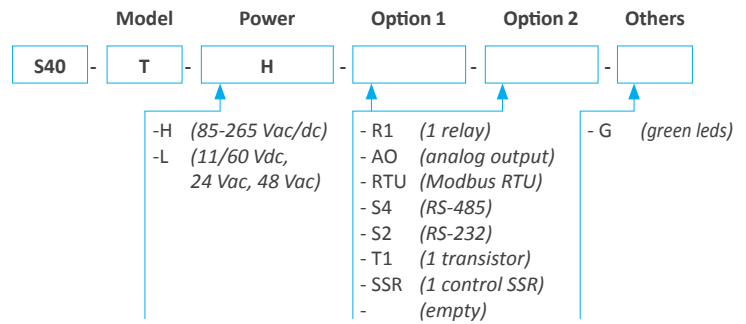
Model Power Option 1 Option 2 Others

S40 - T - H - - -

-H (85-265 Vac/dc)
-L (11/60 Vdc, 24 Vac, 48 Vac)

- R1 (1 relay)
- AO (analog output)
- RTU (Modbus RTU)
- S4 (RS-485)
- S2 (RS-232)
- T1 (1 transistor)
- SSR (1 control SSR)
- (empty)

- G (green leds)